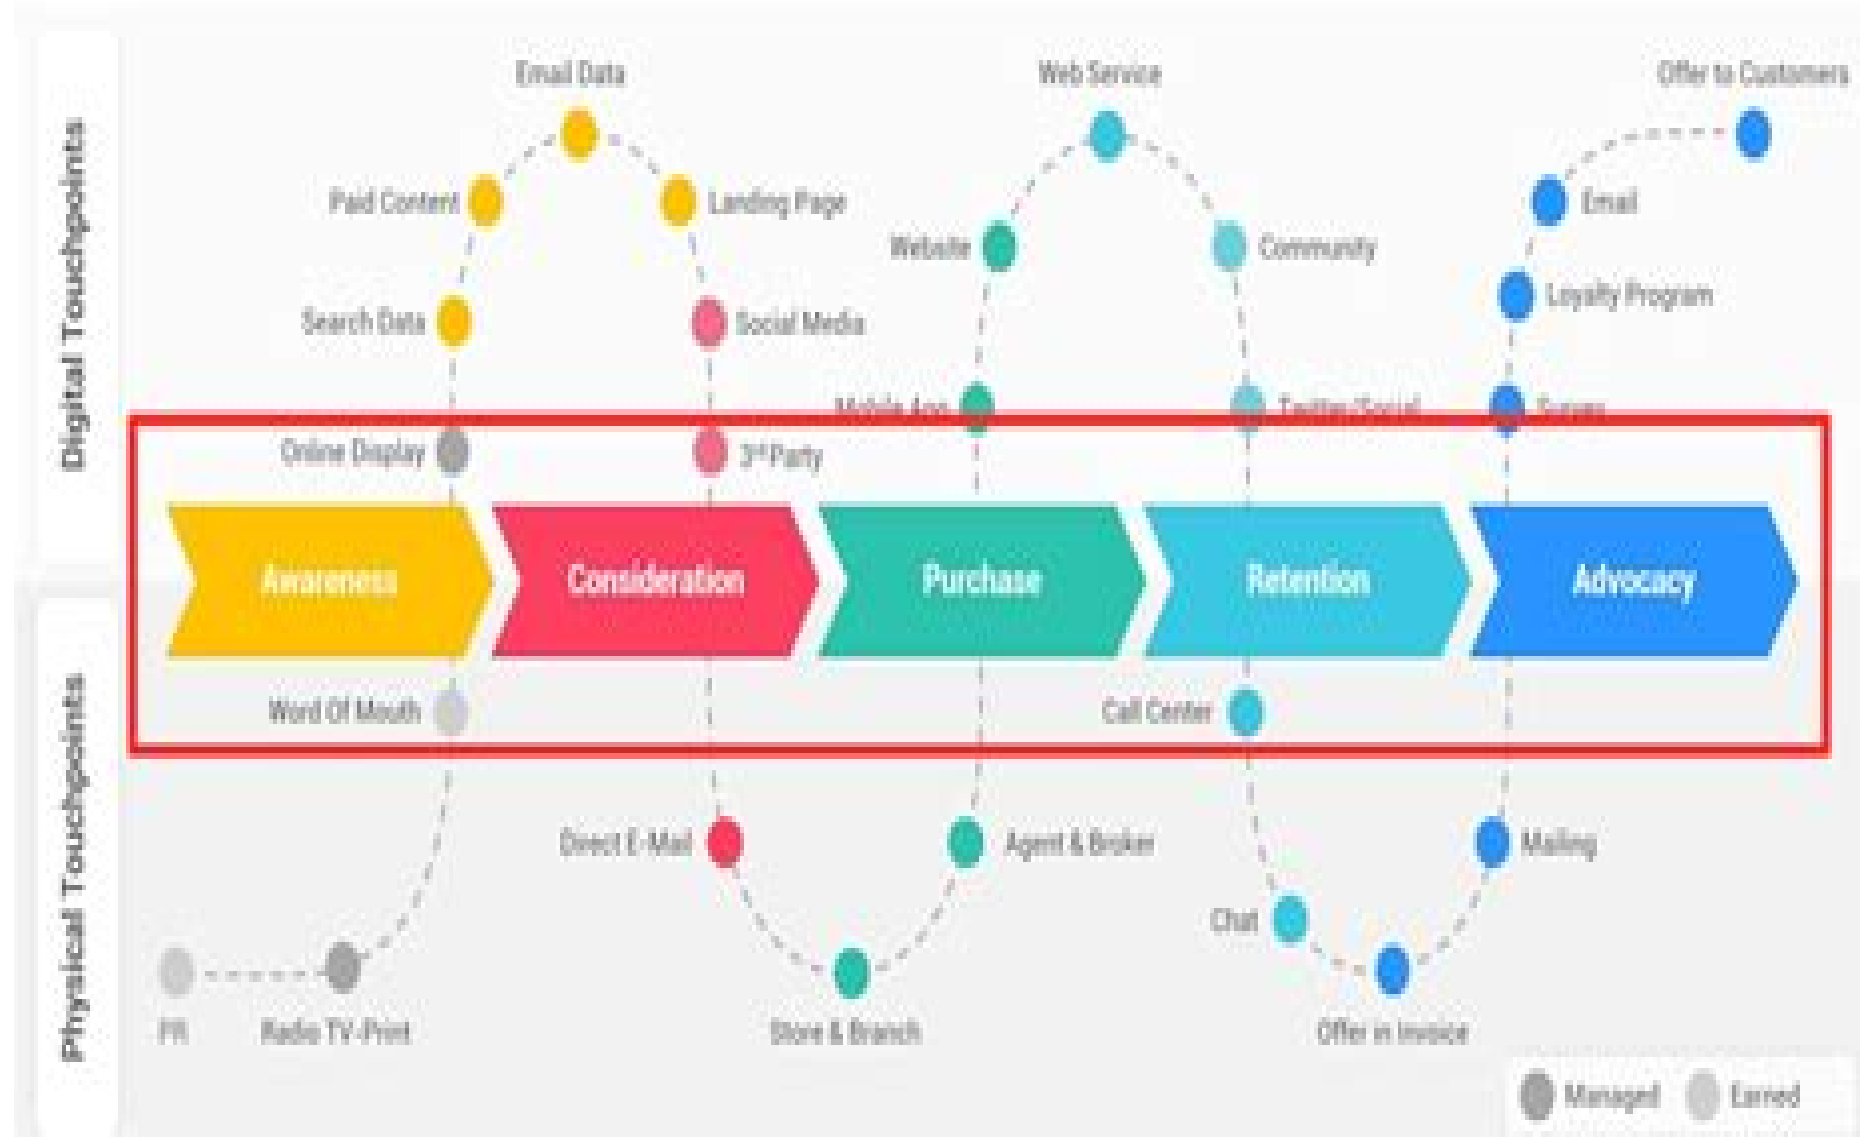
Digital Touchpoints

Email Data

Web Service

Offer to Customers

Paid Content

Landing Page

Website

Community

Email

Loyalty Program

Search Data

Social Media

Mobile App

Twitter/Social

Survey

Online Display

3rd Party

Awareness

Consideration

Purchase

Retention

Advocacy

Physical Touchpoints

Word Of Mouth

Call Center

Direct E-Mail

Agent & Broker

Mailing

Chat

PR

Radio TV-Print

Store & Branch

Offer in Invoice

Managed

Earned